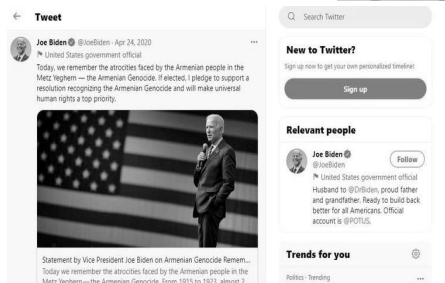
← Tweet

Joe Biden @JoeBiden · Apr 24, 2020
United States government official
Today, we remember the atrocities faced by the Armenian people in the Metz Yeghern — the Armenian Genocide. If elected, I pledge to support a resolution recognizing the Armenian Genocide and will make universal human rights a top priority.

Statement by Vice President Joe Biden on Armenian Genocide Remem...
Today we remember the atrocities faced by the Armenian people in the Metz Yeghern—the Armenian Genocide. From 1915 to 1923, almost 2

Search Twitter

New to Twitter?
Sign up now to get your own personalized timeline!
Sign up

Relevant people
Joe Biden
@JoeBiden
Follow
United States government official
Husband to @DrBiden, proud father and grandfather. Ready to build back better for all Americans. Official account is @POTUS.

Trends for you
Politics · Trending